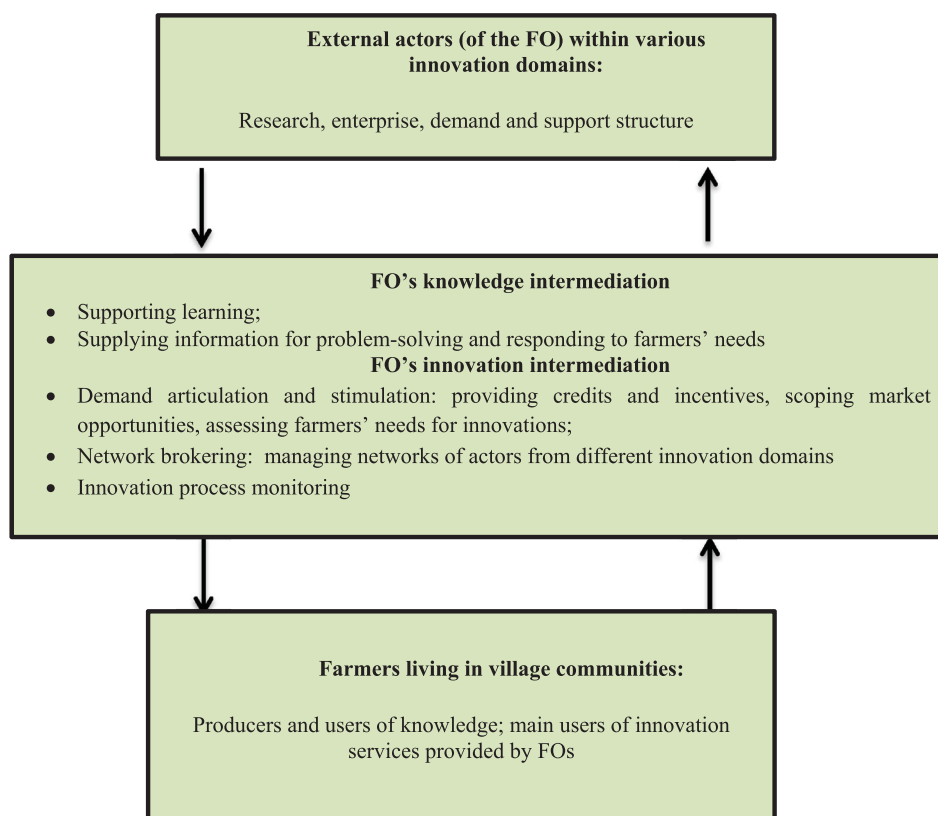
External actors (of the FO) within various innovation domains:

Research, enterprise, demand and support structure

FO’s knowledge intermediation

- Supporting learning;
- Supplying information for problem-solving and responding to farmers’ needs

FO’s innovation intermediation

- Demand articulation and stimulation: providing credits and incentives, scoping market opportunities, assessing farmers’ needs for innovations;
- Network brokering: managing networks of actors from different innovation domains
- Innovation process monitoring

Farmers living in village communities:

Producers and users of knowledge; main users of innovation services provided by FOs